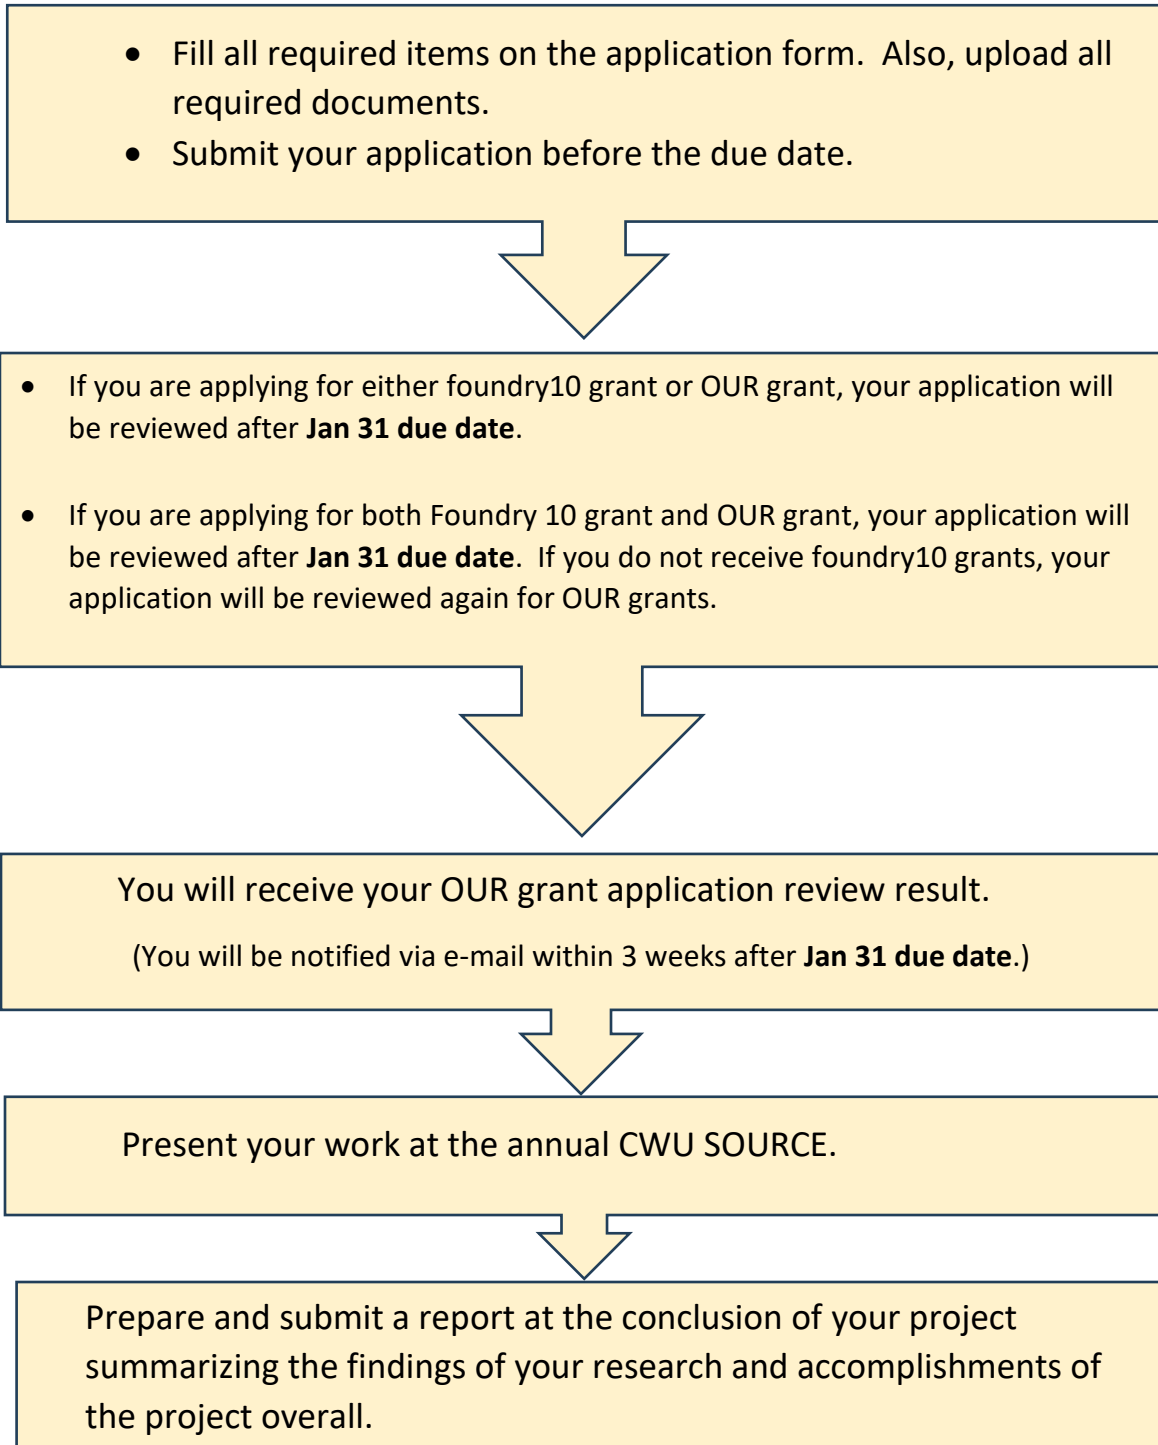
- Fill all required items on the application form. Also, upload all required documents.
- Submit your application before the due date.

- If you are applying for either foundry10 grant or OUR grant, your application will be reviewed after **Jan 31 due date**.

- If you are applying for both Foundry 10 grant and OUR grant, your application will be reviewed after **Jan 31 due date**. If you do not receive foundry10 grants, your application will be reviewed again for OUR grants.

You will receive your OUR grant application review result.

(You will be notified via e-mail within 3 weeks after **Jan 31 due date**.)

Present your work at the annual CWU SOURCE.

Prepare and submit a report at the conclusion of your project summarizing the findings of your research and accomplishments of the project overall.